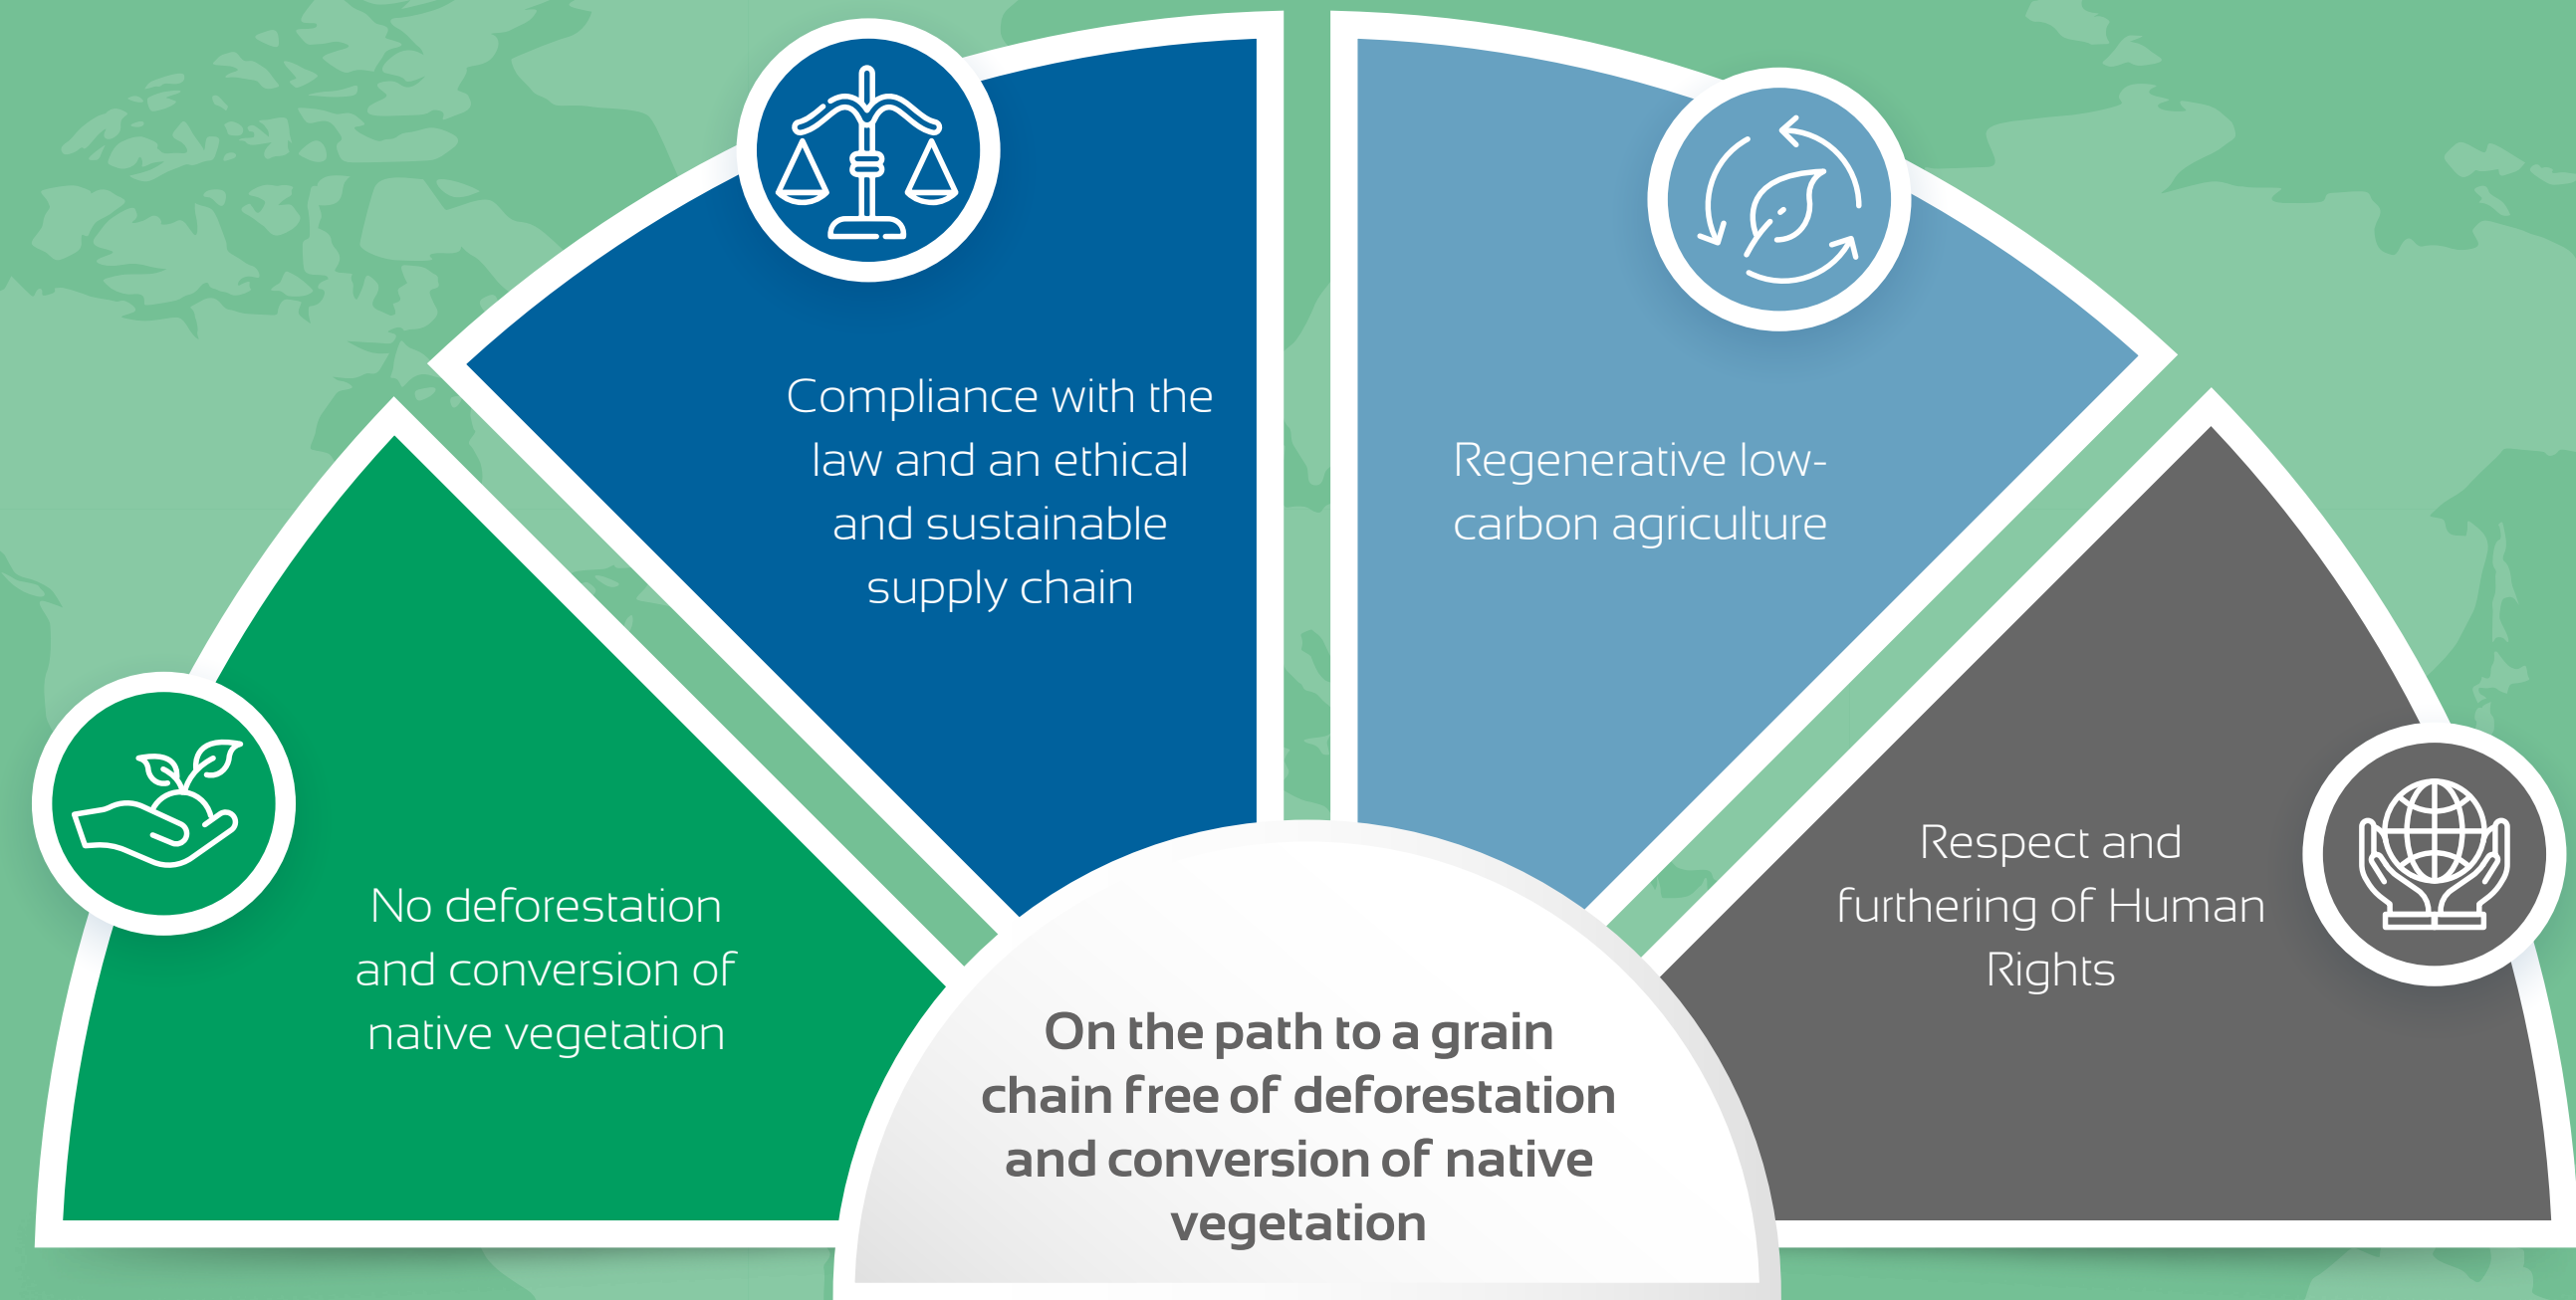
No deforestation and conversion of native vegetation

Compliance with the law and an ethical and sustainable supply chain

Regenerative low-carbon agriculture

Respect and furthering of Human Rights

On the path to a grain chain free of deforestation and conversion of native vegetation